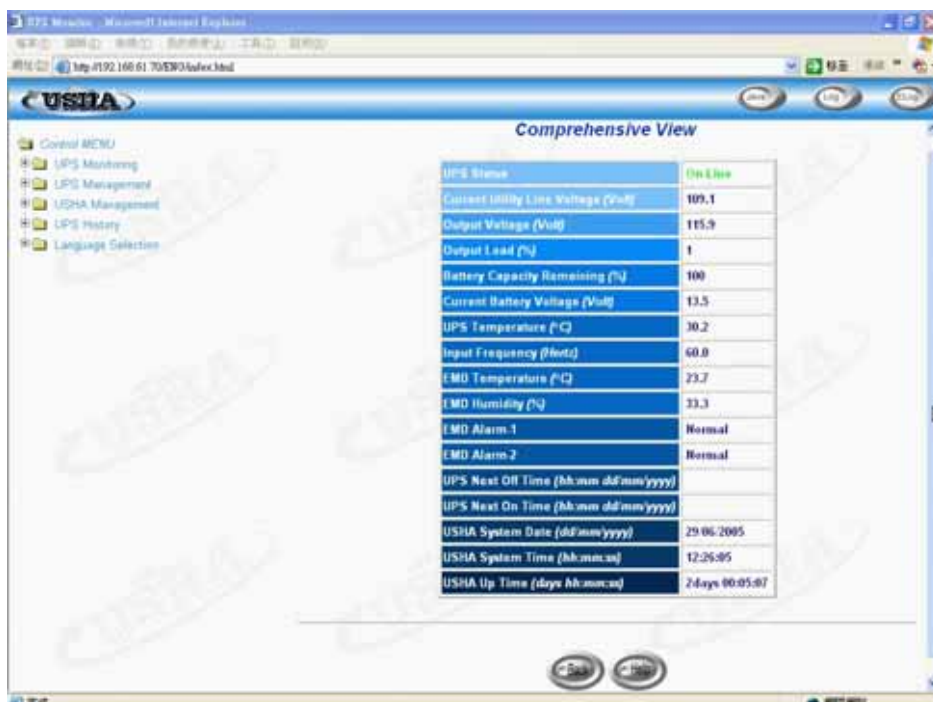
UPS Monitor - Microsoft Internet Explorer

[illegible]

http://192.168.61.70/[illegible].html

USHA

Control MENU
UPS Monitoring
UPS Management
USHA Management
UPS History
Language Selection

Comprehensive View

| UPS Status | On Line |
|---|---|
| Current Utility Line Voltage (Volt) | 109.1 |
| Output Voltage (Volt) | 115.9 |
| Output Load (%) | 1 |
| Battery Capacity Remaining (%) | 100 |
| Current Battery Voltage (Volt) | 13.5 |
| UPS Temperature (°C) | 30.2 |
| Input Frequency (Hertz) | 60.0 |
| EMD Temperature (°C) | 23.7 |
| EMD Humidity (%) | 33.3 |
| EMD Alarm-1 | Normal |
| EMD Alarm-2 | Normal |
| UPS Next Off Time (hh:mm dd/mm/yyyy) | |
| UPS Next On Time (hh:mm dd/mm/yyyy) | |
| USHA System Date (dd/mm/yyyy) | 29/06/2005 |
| USHA System Time (hh:mm:ss) | 12:26:05 |
| USHA Up Time (days hh:mm:ss) | 2days 00:05:07 |

Back
Help